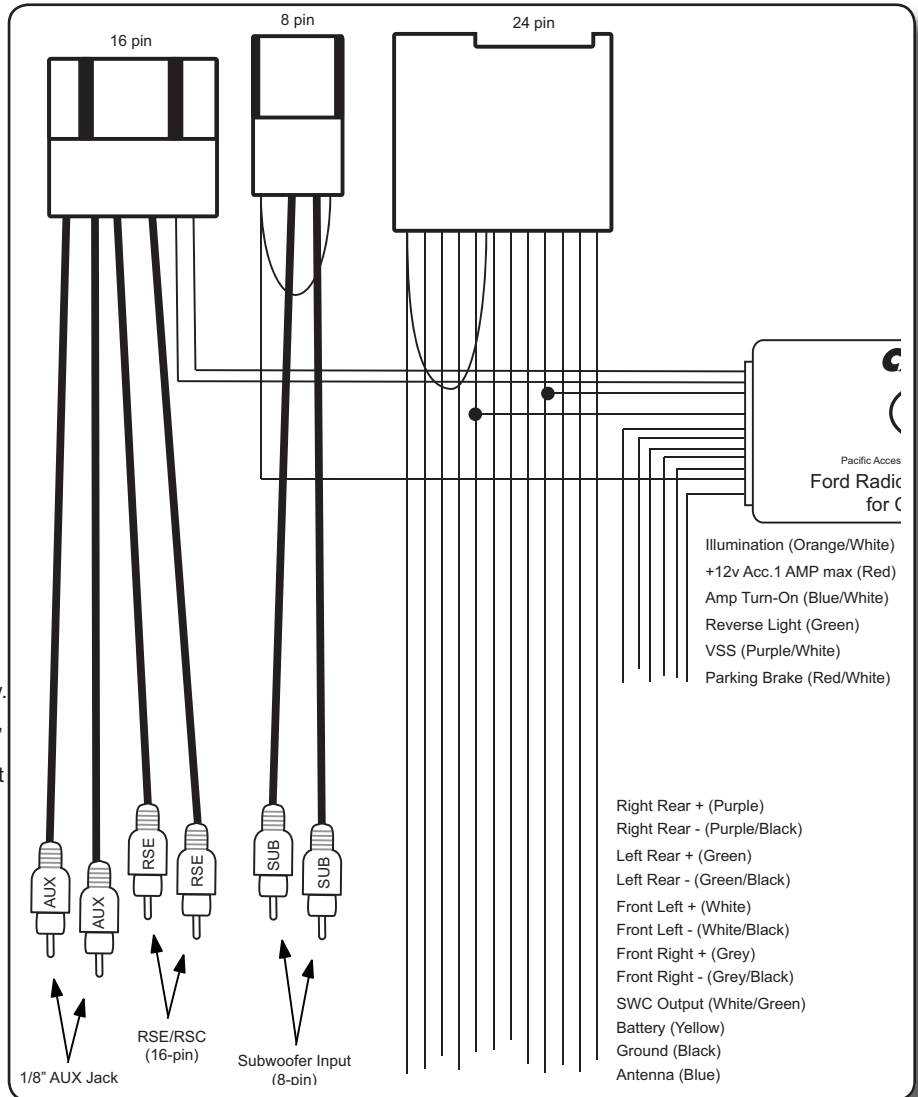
16 pin

8 pin

24 pin

Pacific Acces

Ford Radic

for C

Illumination (Orange/White)

+12v Acc.1 AMP max (Red)

Amp Turn-On (Blue/White)

Reverse Light (Green)

VSS (Purple/White)

Parking Brake (Red/White)

Right Rear + (Purple)

Right Rear - (Purple/Black)

Left Rear + (Green)

Left Rear - (Green/Black)

Front Left + (White)

Front Left - (White/Black)

Front Right + (Grey)

Front Right - (Grey/Black)

SWC Output (White/Green)

Battery (Yellow)

Ground (Black)

Antenna (Blue)

AUX

AUX

RSE

RSE

SUB

SUB

1/8" AUX Jack

RSE/RSC (16-pin)

Subwoofer Input (8-pin)